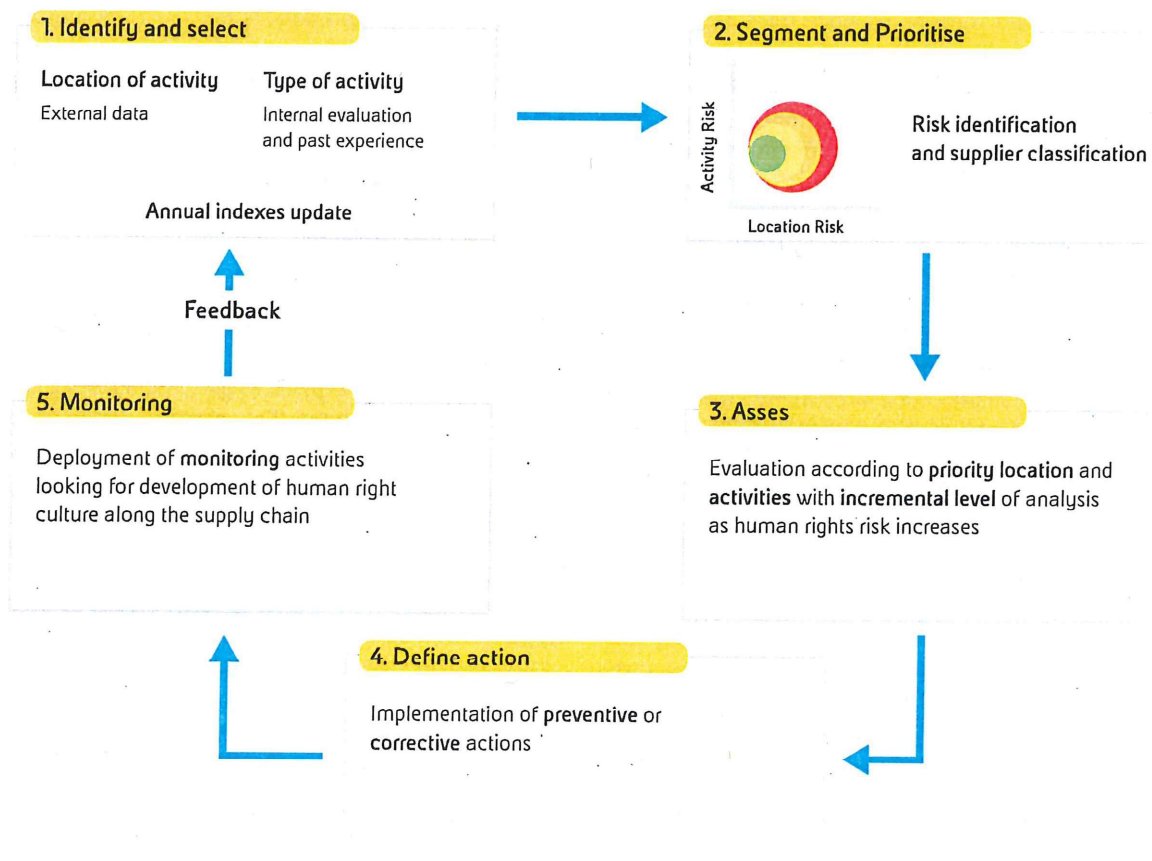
1. Identify and select

Location of activity
External data

Type of activity
Internal evaluation and past experience

Annual indexes update

2. Segment and Prioritise

Activity Risk

Location Risk

Risk identification and supplier classification

3. Asses

Evaluation according to priority location and activities with incremental level of analysis as human rights risk increases

4. Define action

Implementation of preventive or corrective actions

5. Monitoring

Deployment of monitoring activities looking for development of human right culture along the supply chain

Feedback